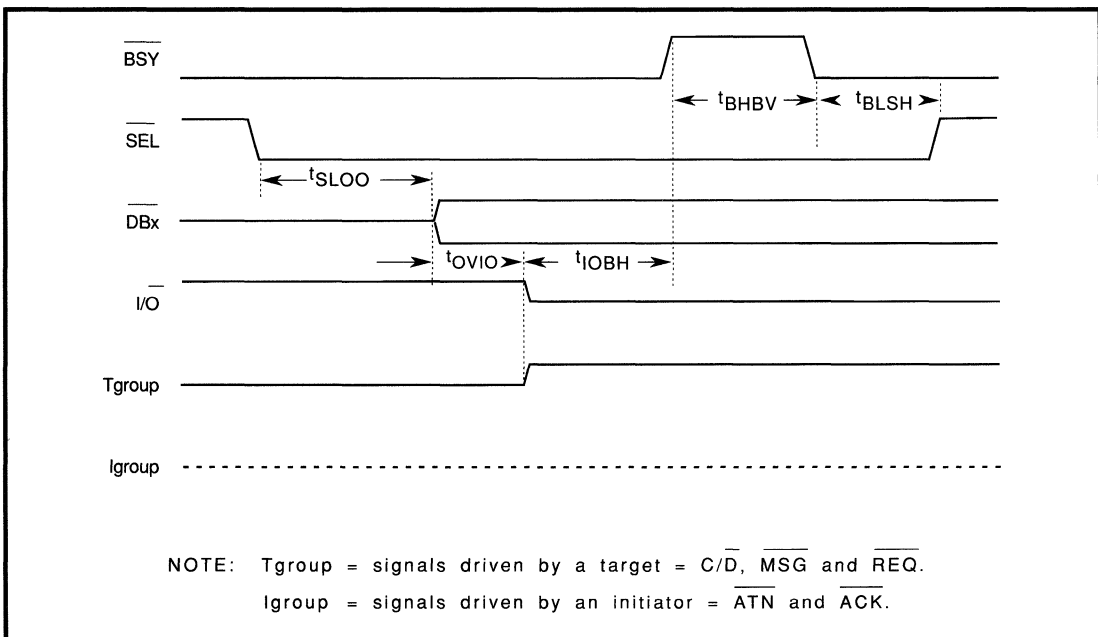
$\overline{BSY}$

$t_{BHBV}$ $t_{BLSH}$

$\overline{SEL}$

$t_{SLOO}$

$\overline{DBx}$

$t_{OVIO}$ $t_{IOBH}$

$I/\overline{O}$

Tgroup

Igroup

NOTE: Tgroup = signals driven by a target = $C/\overline{D}$, $\overline{MSG}$ and $\overline{REQ}$.
Igroup = signals driven by an initiator = $\overline{ATN}$ and $\overline{ACK}$.